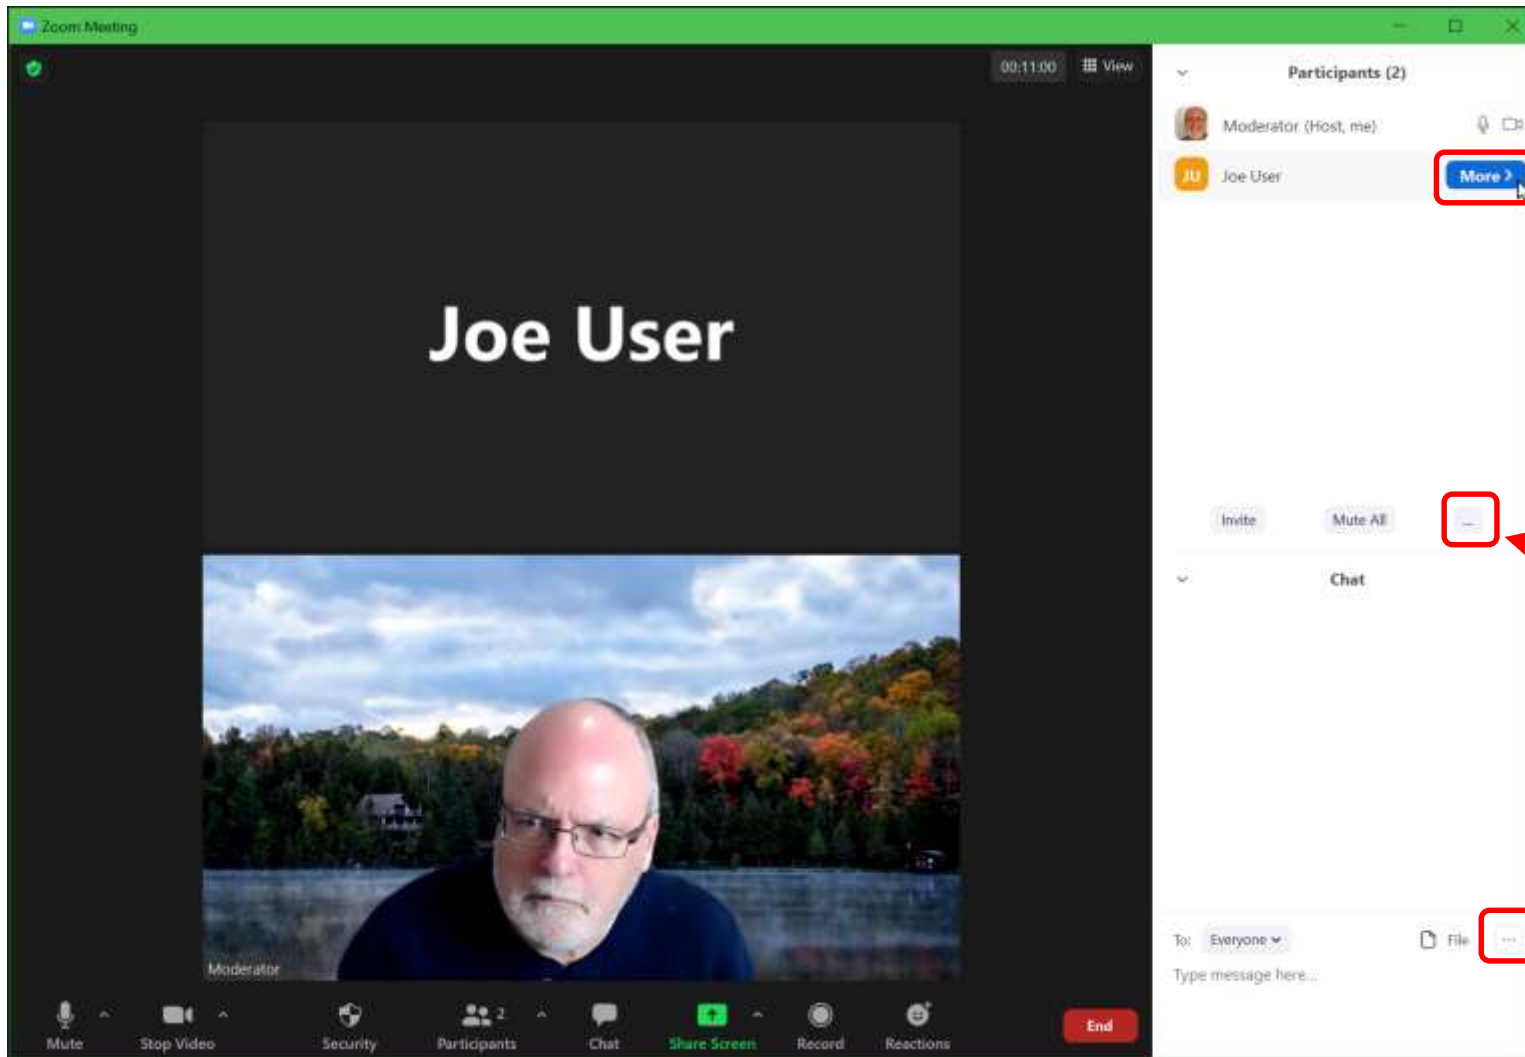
Zoom Meeting

00:11:00 View

Joe User

Moderator

Participants (2)

Moderator (Host, me)

JU Joe User More >

Invite Mute All ...

Chat

To: Everyone File ...

Type message here...

Mute Stop Video Security 2 Participants Chat Share Screen Record Reactions End